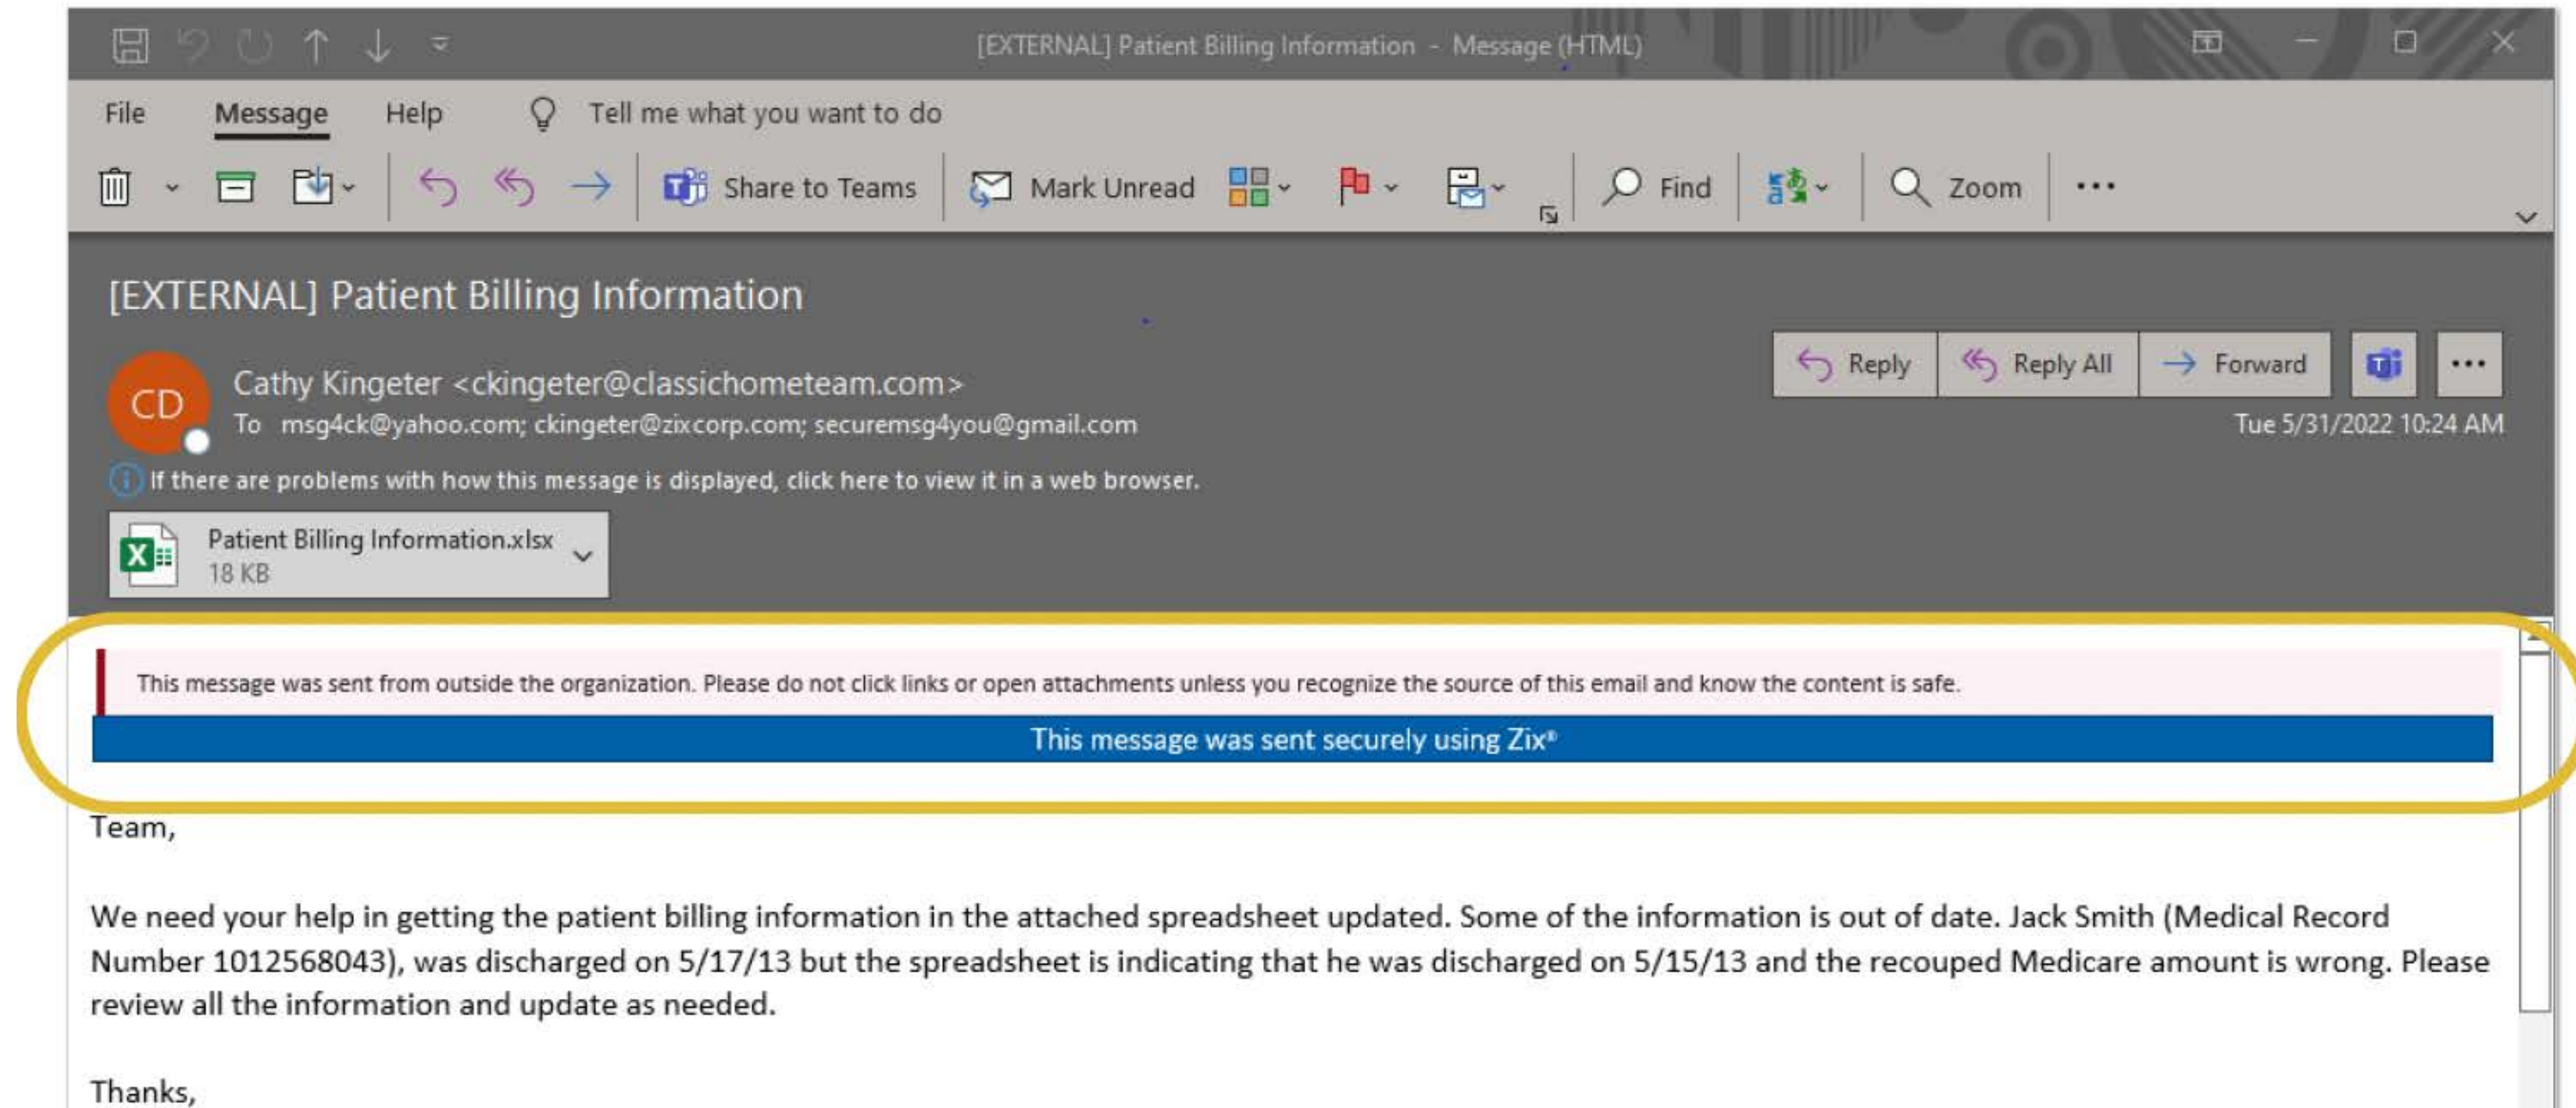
[EXTERNAL] Patient Billing Information - Message (HTML)

File Message Help Tell me what you want to do

Share to Teams Mark Unread Find Zoom ...

[EXTERNAL] Patient Billing Information

CD

Cathy Kingeter <ckingeter@classichometeam.com>
To msg4ck@yahoo.com; ckingeter@zixcorp.com; securemsg4you@gmail.com

Reply Reply All Forward ...

Tue 5/31/2022 10:24 AM

If there are problems with how this message is displayed, click here to view it in a web browser.

Patient Billing Information.xlsx
18 KB

This message was sent from outside the organization. Please do not click links or open attachments unless you recognize the source of this email and know the content is safe.

This message was sent securely using Zix®

Team,

We need your help in getting the patient billing information in the attached spreadsheet updated. Some of the information is out of date. Jack Smith (Medical Record Number 1012568043), was discharged on 5/17/13 but the spreadsheet is indicating that he was discharged on 5/15/13 and the recouped Medicare amount is wrong. Please review all the information and update as needed.

Thanks,